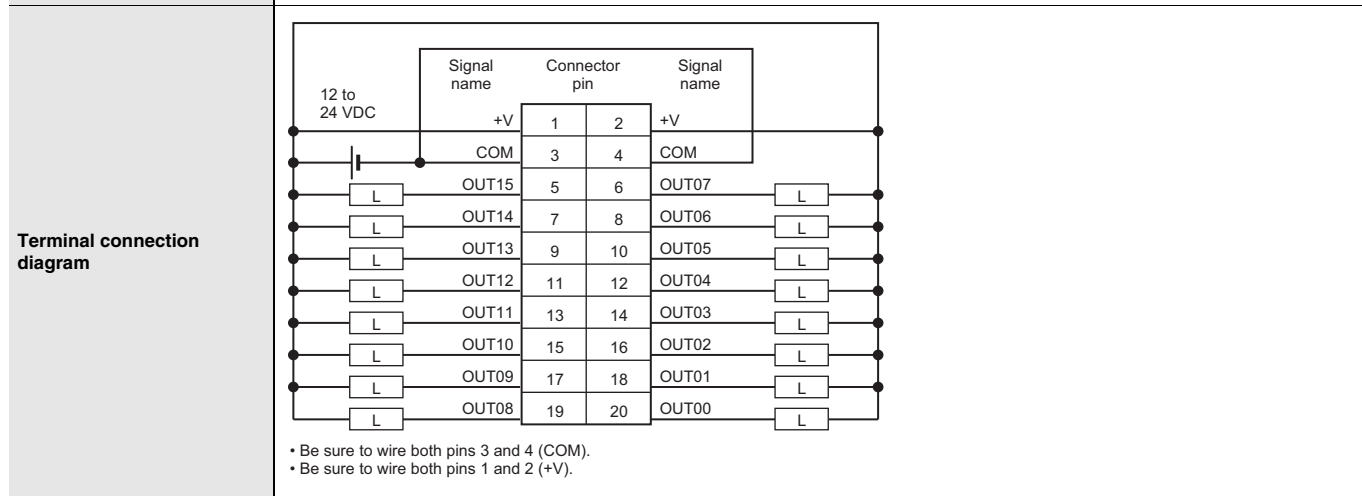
Terminal connection diagram

12 to 24 VDC

| Signal name | Connector pin | | Signal name |
|---|---|---|---|
| +V | 1 | 2 | +V |
| COM | 3 | 4 | COM |
| OUT15 | 5 | 6 | OUT07 |
| OUT14 | 7 | 8 | OUT06 |
| OUT13 | 9 | 10 | OUT05 |
| OUT12 | 11 | 12 | OUT04 |
| OUT11 | 13 | 14 | OUT03 |
| OUT10 | 15 | 16 | OUT02 |
| OUT09 | 17 | 18 | OUT01 |
| OUT08 | 19 | 20 | OUT00 |

L L L L L L L L
L L L L L L L L

• Be sure to wire both pins 3 and 4 (COM).
• Be sure to wire both pins 1 and 2 (+V).